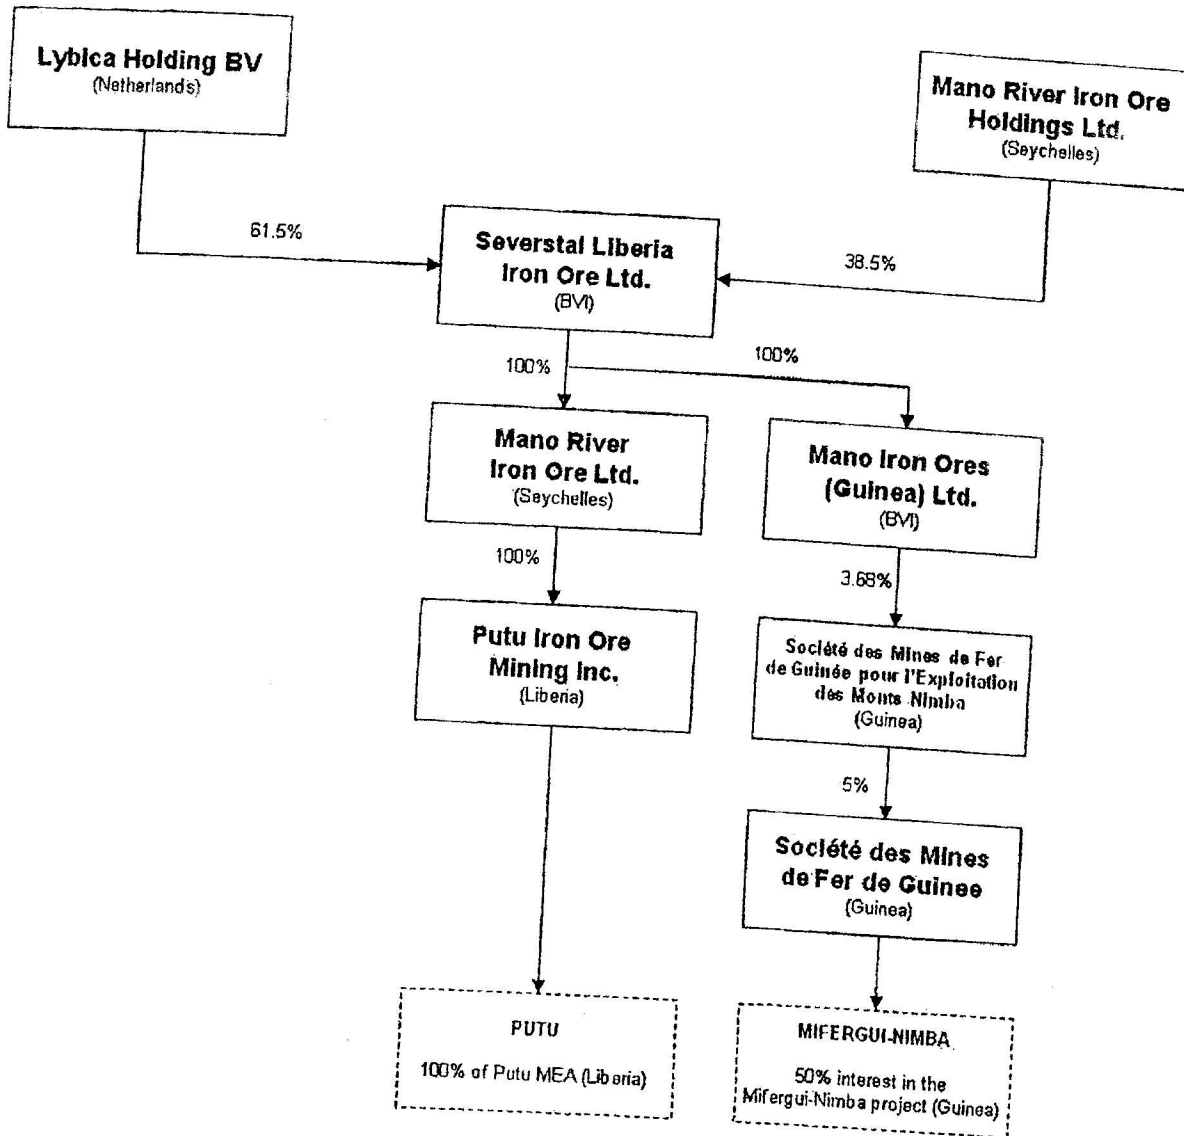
Lybica Holding BV
(Netherlands)

Mano River Iron Ore Holdings Ltd.
(Seychelles)

61.5%

38.5%

Severstal Liberia Iron Ore Ltd.
(BVI)

100%

100%

Mano River Iron Ore Ltd.
(Seychelles)

Mano Iron Ores (Guinea) Ltd.
(BVI)

100%

3.68%

Putu Iron Ore Mining Inc.
(Liberia)

Société des Mines de Fer de Guinée pour l'Exploitation des Monts Nimba
(Guinea)

5%

Société des Mines de Fer de Guinee
(Guinea)

PUTU

100% of Putu MEA (Liberia)

MIFERGUI-NIMBA

50% interest in the Mifergui-Nimba project (Guinea)